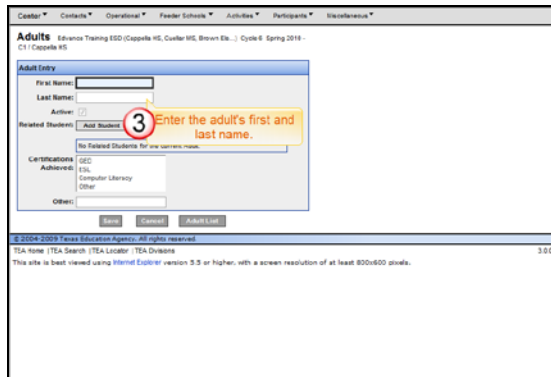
Center ▾ Contacts ▾ Operational ▾ Feeder Schools ▾ Activities ▾ Participants ▾ Miscellaneous ▾

Adults Edvance Training ESD (Cappella HS, Cuellar MS, Brown Ele...) Cycle 6 Spring 2010 - C1 / Cappella HS

Adult Entry

First Name:

Last Name:

Active:

Related Student: Add Student

3 Enter the adult's first and last name.

No Related Students for the current Adult.

Certifications Achieved: GED ESL Computer Literacy Other

Other:

Save Cancel Adult List

© 2004-2009 Texas Education Agency. All rights reserved.

TEA Home | TEA Search | TEA Locator | TEA Divisions

3.0

This site is best viewed using Internet Explorer version 5.5 or higher, with a screen resolution of at least 800x600 pixels.